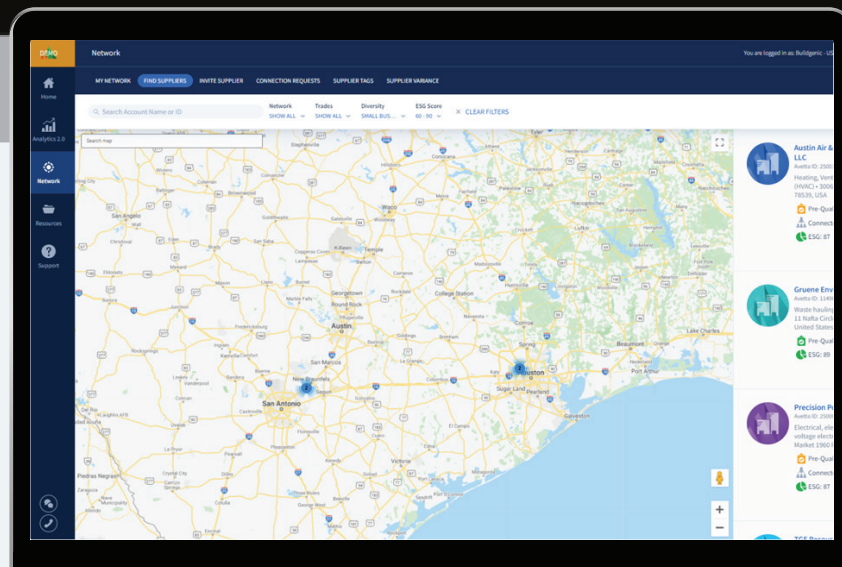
DEMO

Network

You are logged in as: Buildgenic · US

Home

Analytics 2.0

Network

Resources

Support

MY NETWORK FIND SUPPLIERS INVITE SUPPLIER CONNECTION REQUESTS SUPPLIER TAGS SUPPLIER VARIANCE

Search Account Name or ID

Network SHOW ALL

Trades SHOW ALL

Diversity SMALL BUS...

ESG Score 60 - 90

CLEAR FILTERS

Search map

San Angelo
Killeen
Temple
Georgetown
Round Rock
Austin
College Station
San Marcos
New Braunfels
San Antonio
Houston
Sugar Land
Pearland
Galveston
Beaumont
Port Arthur
Lake Charles
Victoria
Piedras Negras
Eagle Pass

2
2

Austin Air & LLC
Avetta ID: 2500
Heating, Vent (HVAC) • 3006 78539, USA
Pre-Qual
Connect
ESG: 87

Gruene Env
Avetta ID: 1140
Waste hauling 11 Nafta Circ United States
Pre-Qual
ESG: 89

Precision P
Avetta ID: 2500
Electrical, ele voltage elect Market 1960 I
Pre-Qual
Connect
ESG: 87